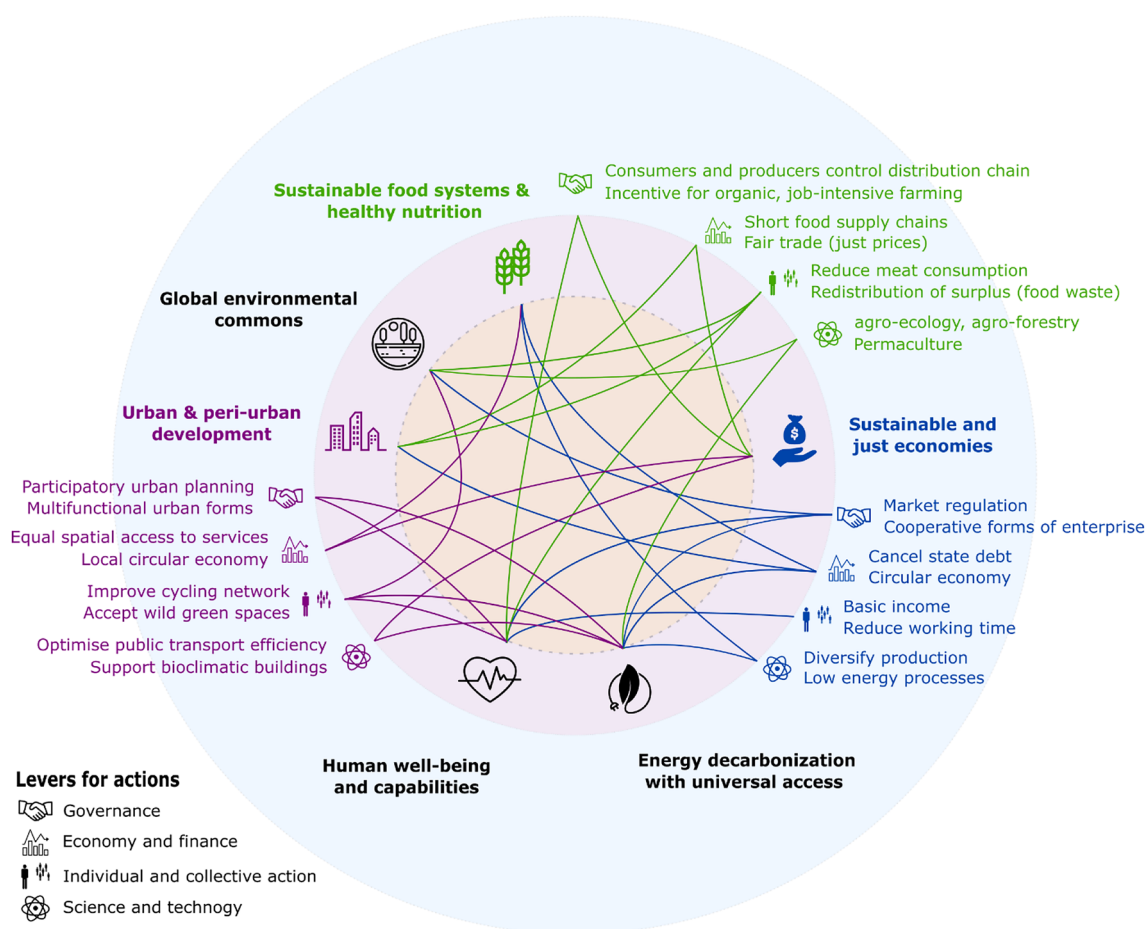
Sustainable food systems & healthy nutrition

Consumers and producers control distribution chain
Incentive for organic, job-intensive farming

Short food supply chains
Fair trade (just prices)

Reduce meat consumption
Redistribution of surplus (food waste)

agro-ecology, agro-forestry
Permaculture

Global environmental commons

Urban & peri-urban development

Sustainable and just economies

Participatory urban planning
Multifunctional urban forms

Equal spatial access to services
Local circular economy

Improve cycling network
Accept wild green spaces

Optimise public transport efficiency
Support bioclimatic buildings

Market regulation
Cooperative forms of enterprise

Cancel state debt
Circular economy

Basic income
Reduce working time

Diversify production
Low energy processes

Human well-being and capabilities

Energy decarbonization with universal access

Levers for actions
Governance
Economy and finance
Individual and collective action
Science and technogy